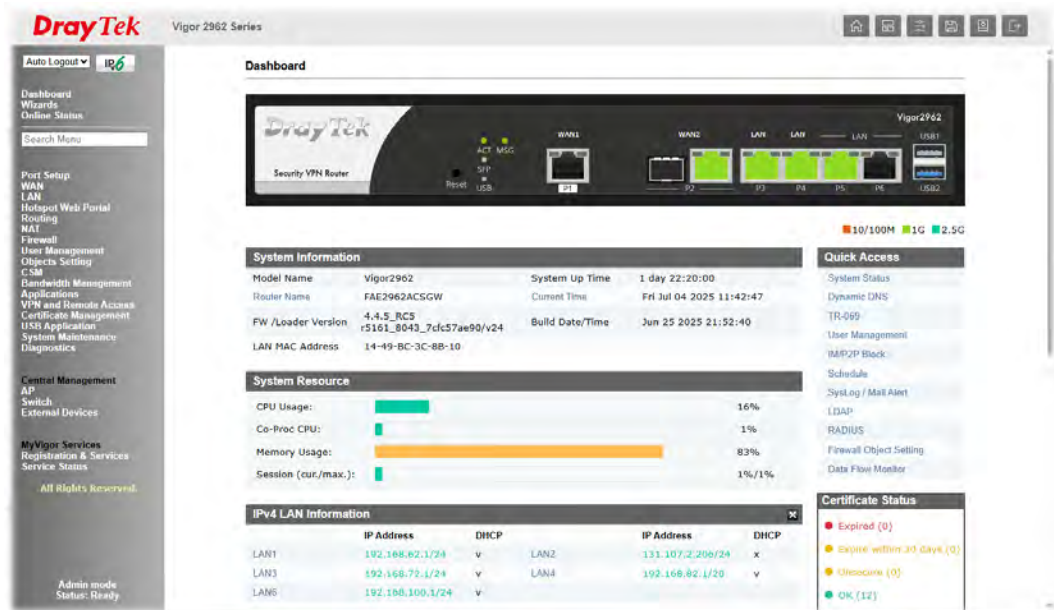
DrayTek Vigor 2962 Series

Auto Logout IPv6

Dashboard
Wizards
Online Status

Search Menu

Port Setup
WAN
LAN
Hotspot Web Portal
Routing
NAT
Firewall
User Management
Objects Setting
CSM
Bandwidth Management
Applications
VPN and Remote Access
Certificate Management
USB Application
System Maintenance
Diagnostics

Central Management
AP
Switch
External Devices

MyVigor Services
Registration & Services
Service Status

All Rights Reserved.

Admin mode
Status: Ready

Dashboard

DrayTek Security VPN Router Reset ACT MSG SFP USB WAN1 P1 WAN2 P2 LAN LAN LAN P3 P4 P5 P6 Vigor2962 USB1 USB2

10/100M 1G 2.5G

System Information

| Model Name | Vigor2962 | System Up Time | 1 day 22:20:00 |
|---|---|---|---|
| Router Name | FAE2962ACSGW | Current Time | Fri Jul 04 2025 11:42:47 |
| FW /Loader Version | 4.4.5_RC5 r5161_8043_7cfc57ae90/v24 | Build Date/Time | Jun 25 2025 21:52:40 |
| LAN MAC Address | 14-49-BC-3C-8B-10 | | |

System Resource

| CPU Usage: | 16% |
|---|---|
| Co-Proc CPU: | 1% |
| Memory Usage: | 83% |
| Session (cur./max.): | 1%/1% |

IPv4 LAN Information

| | IP Address | DHCP | | IP Address | DHCP |
|---|---|---|---|---|---|
| LAN1 | 192.168.82.1/24 | v | LAN2 | 131.107.2.200/24 | x |
| LAN3 | 192.168.72.1/24 | v | LAN4 | 192.168.82.1/20 | v |
| LAN6 | 192.168.100.1/24 | v | | | |

Quick Access
System Status
Dynamic DNS
TR-069
User Management
IM/P2P Block
Schedule
SysLog / Mail Alert
LDAP
RADIUS
Firewall Object Setting
Data Flow Monitor

Certificate Status
Expired (0)
Expire within 30 days (0)
Unsecure (0)
OK (12)